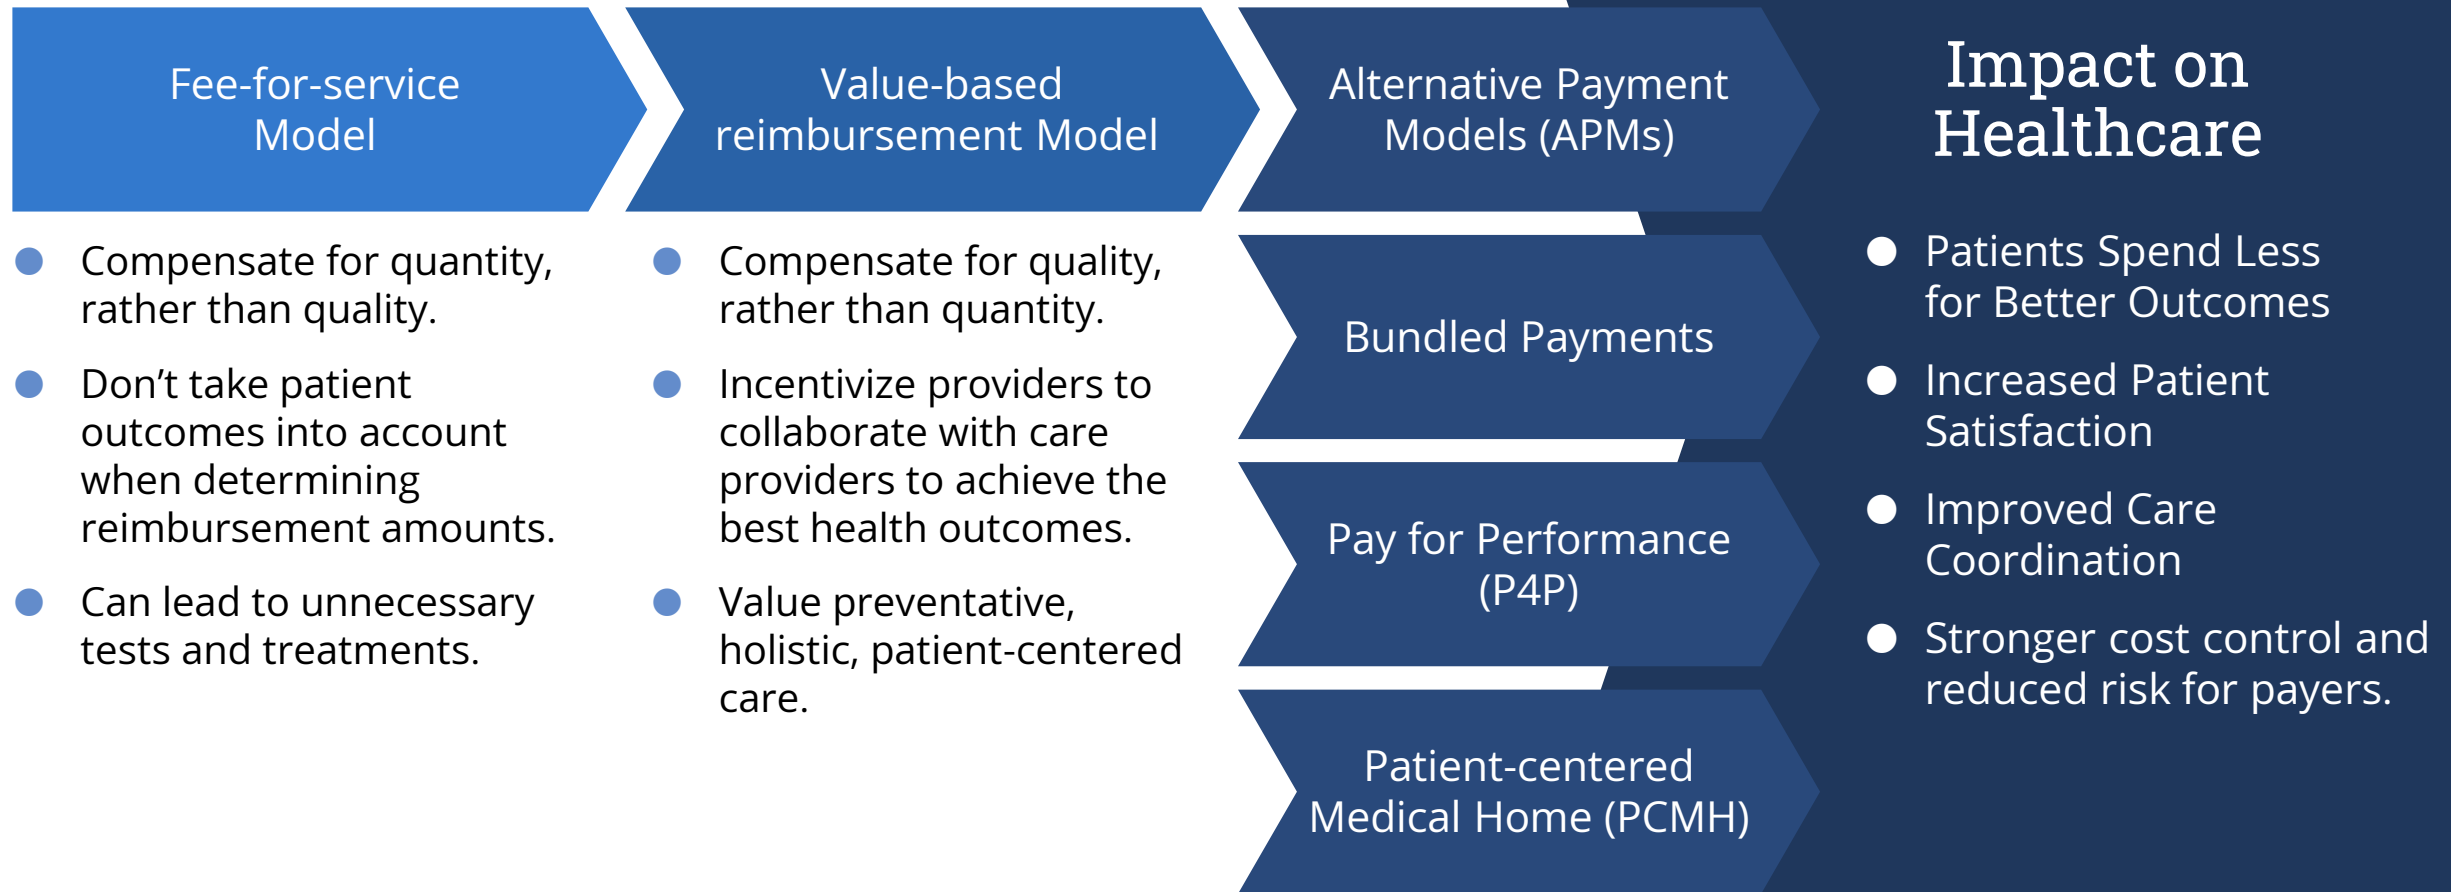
Fee-for-service Model

Value-based reimbursement Model

Alternative Payment Models (APMs)

Impact on Healthcare

- Compensate for quantity, rather than quality.
- Don’t take patient outcomes into account when determining reimbursement amounts.
- Can lead to unnecessary tests and treatments.

- Compensate for quality, rather than quantity.
- Incentivize providers to collaborate with care providers to achieve the best health outcomes.
- Value preventative, holistic, patient-centered care.

Bundled Payments

Pay for Performance (P4P)

Patient-centered Medical Home (PCMH)

- Patients Spend Less for Better Outcomes
- Increased Patient Satisfaction
- Improved Care Coordination
- Stronger cost control and reduced risk for payers.